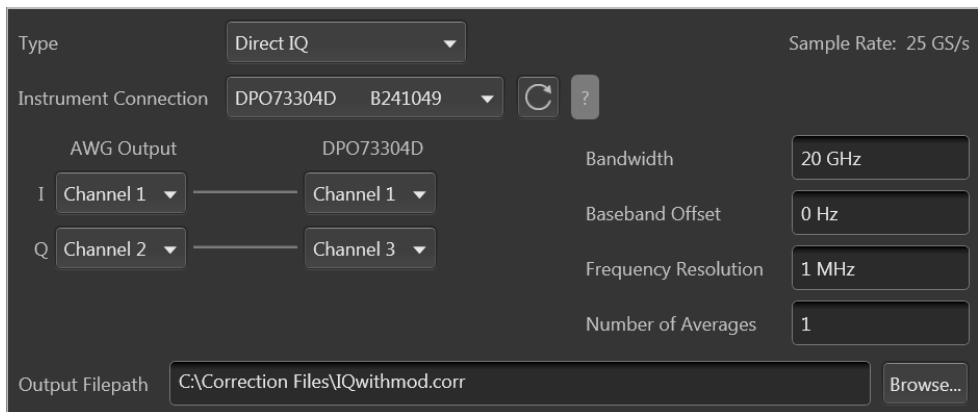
Type Direct IQ

Sample Rate: 25 GS/s

Instrument Connection DPO73304D B241049

?

AWG Output

DPO73304D

I Channel 1

Channel 1

Q Channel 2

Channel 3

Bandwidth 20 GHz

Baseband Offset 0 Hz

Frequency Resolution 1 MHz

Number of Averages 1

Output Filepath C:\Correction Files\IQwithmod.corr

Browse...